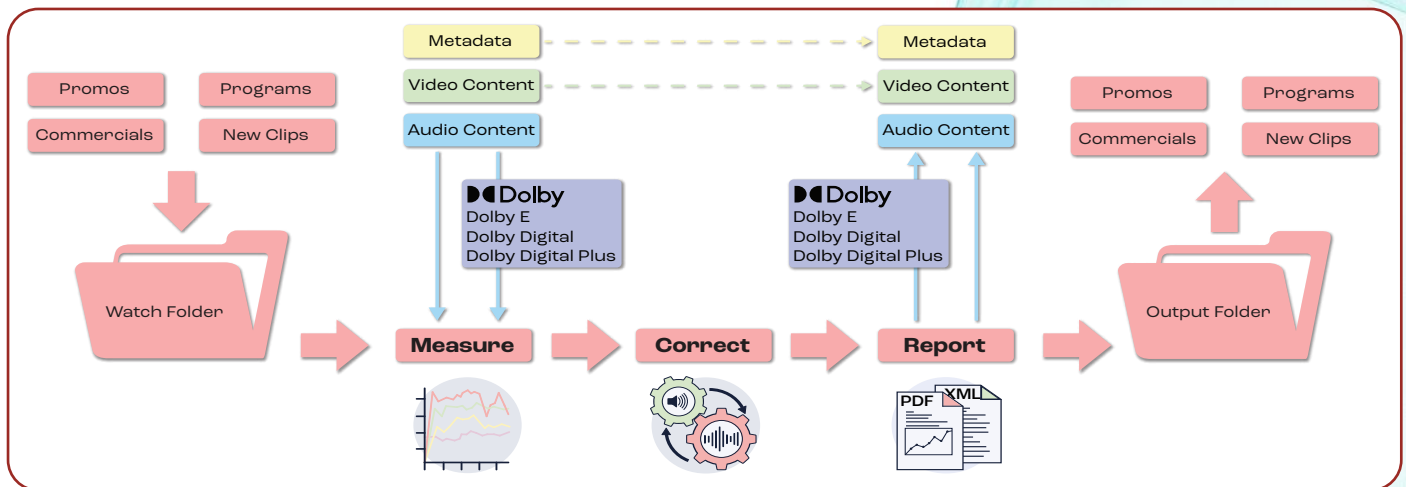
Metadata

Video Content

Audio Content

Metadata

Video Content

Audio Content

Promos

Programs

Commercials

New Clips

Promos

Programs

Commercials

New Clips

Dolby
Dolby E
Dolby Digital
Dolby Digital Plus

Dolby
Dolby E
Dolby Digital
Dolby Digital Plus

Watch Folder

Measure

Correct

Report

Output Folder

PDF

XML